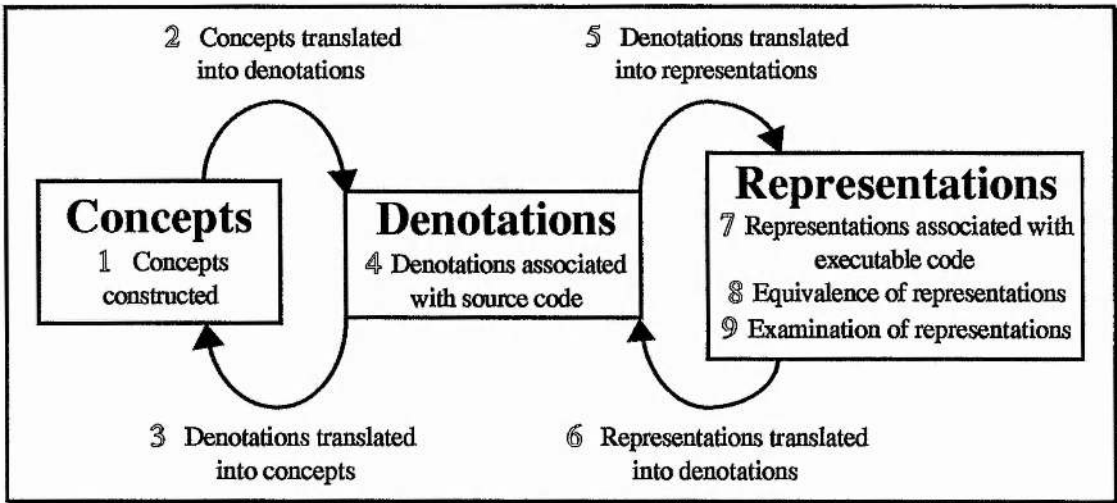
2 Concepts translated into denotations

5 Denotations translated into representations

Concepts
1 Concepts constructed

Denotations
4 Denotations associated with source code

Representations
7 Representations associated with executable code
8 Equivalence of representations
9 Examination of representations

3 Denotations translated into concepts

6 Representations translated into denotations